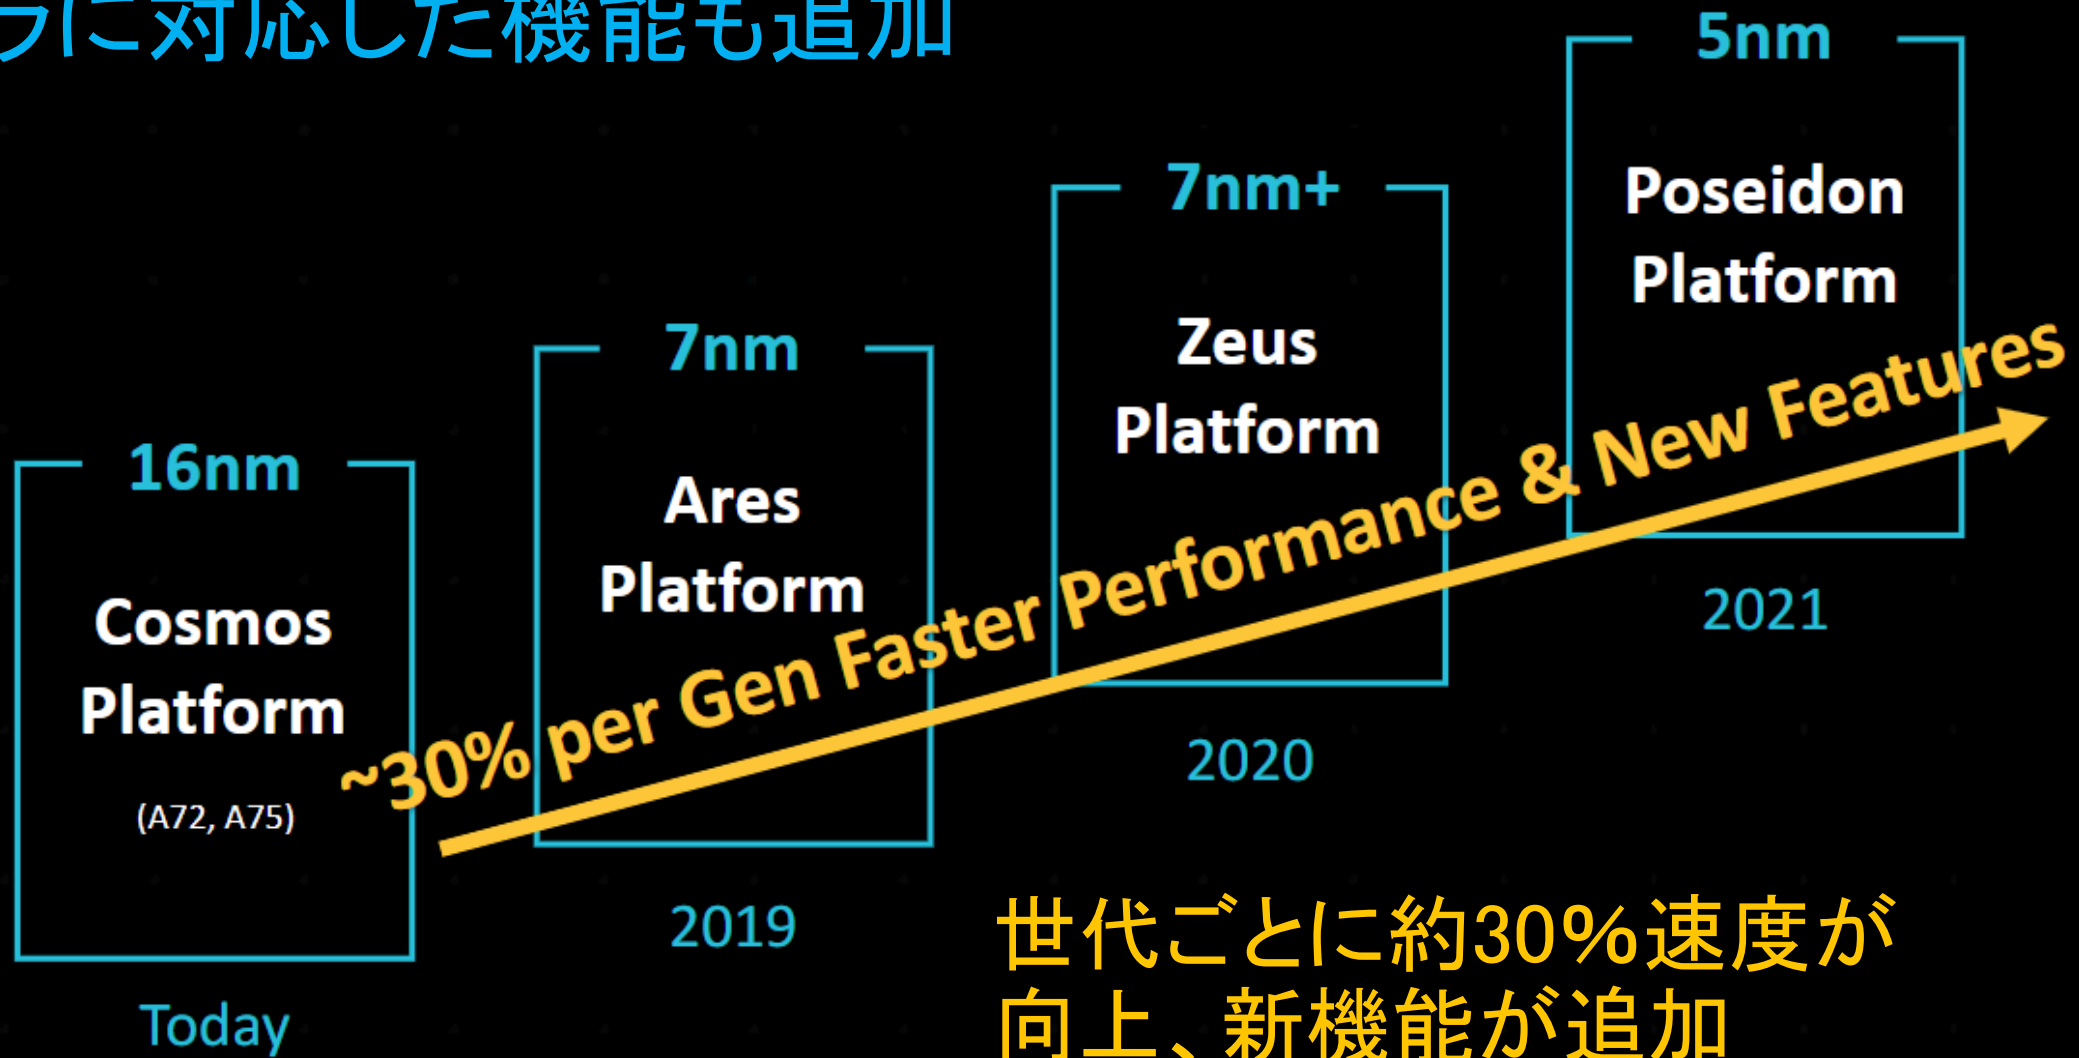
ラに対応した機能も追加

5nm

Poseidon Platform

2021

7nm+

Zeus Platform

2020

7nm

Ares Platform

2019

16nm

Cosmos Platform

(A72, A75)

Today

~30% per Gen Faster Performance & New Features

世代ごとに約30%速度が向上、新機能が追加